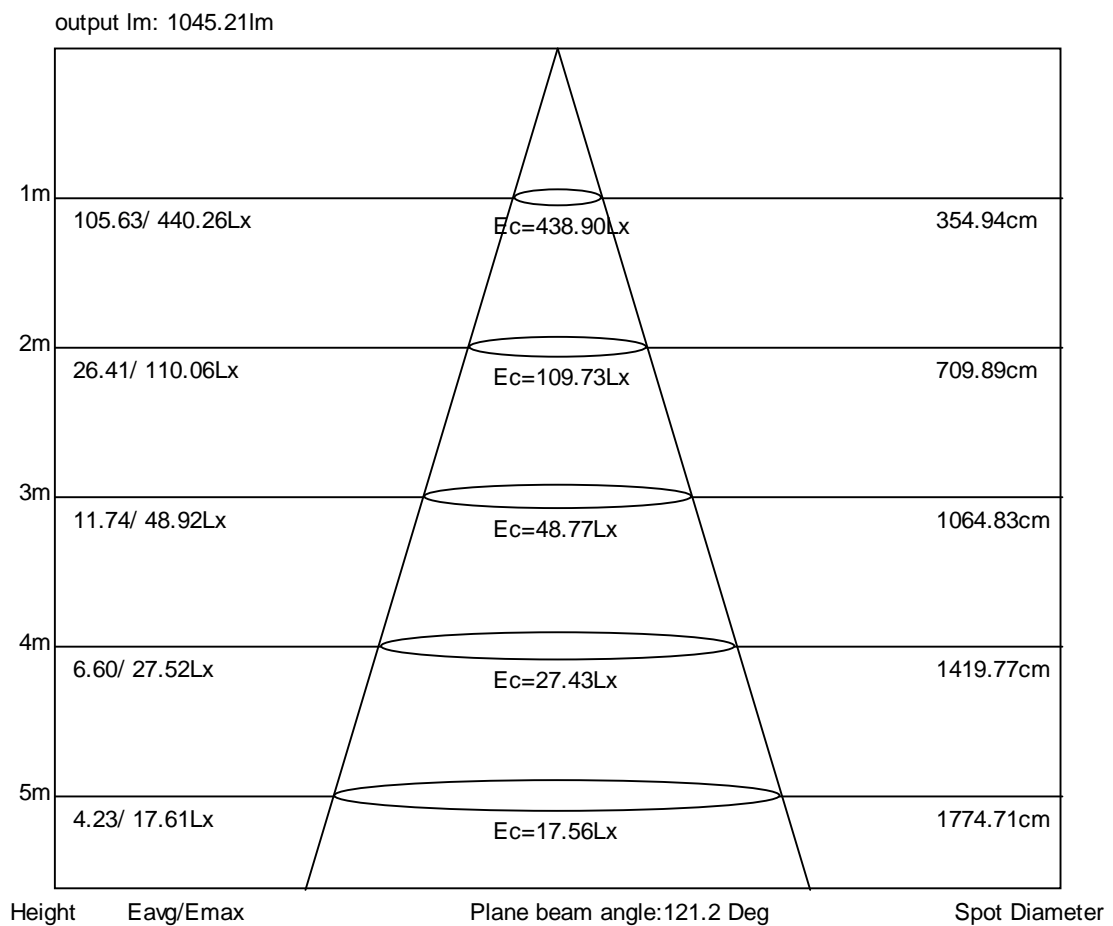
output lm: 1045.21lm

1m
105.63/ 440.26Lx
Ec=438.90Lx
354.94cm

2m
26.41/ 110.06Lx
Ec=109.73Lx
709.89cm

3m
11.74/ 48.92Lx
Ec=48.77Lx
1064.83cm

4m
6.60/ 27.52Lx
Ec=27.43Lx
1419.77cm

5m
4.23/ 17.61Lx
Ec=17.56Lx
1774.71cm

Height Eavg/Emax Plane beam angle:121.2 Deg Spot Diameter